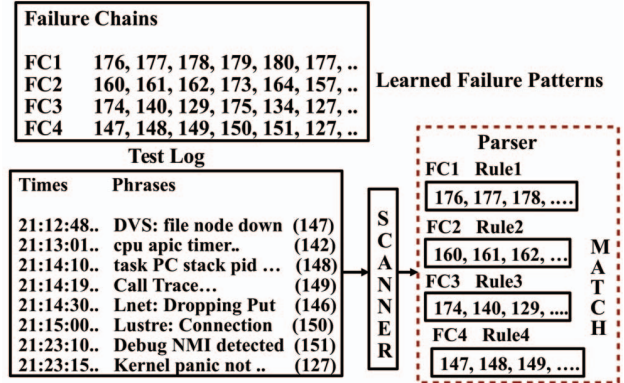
Failure Chains

FC1 176, 177, 178, 179, 180, 177, ..
FC2 160, 161, 162, 173, 164, 157, ..
FC3 174, 140, 129, 175, 134, 127, ..
FC4 147, 148, 149, 150, 151, 127, ..

Learned Failure Patterns

Test Log

| Times | Phrases | |
|---|---|---|
| 21:12:48.. | DVS: file node down | (147) |
| 21:13:01.. | cpu apic timer.. | (142) |
| 21:14:10.. | task PC stack pid … | (148) |
| 21:14:19.. | Call Trace… | (149) |
| 21:14:30.. | Lnet: Dropping Put | (146) |
| 21:15:00.. | Lustre: Connection | (150) |
| 21:23:10.. | Debug NMI detected | (151) |
| 21:23:15.. | Kernel panic not .. | (127) |

SCANNER

Parser

FC1 Rule1
176, 177, 178, ….

FC2 Rule2
160, 161, 162, ….

FC3 Rule3
174, 140, 129, ….

FC4 Rule4
147, 148, 149, ….

MATCH